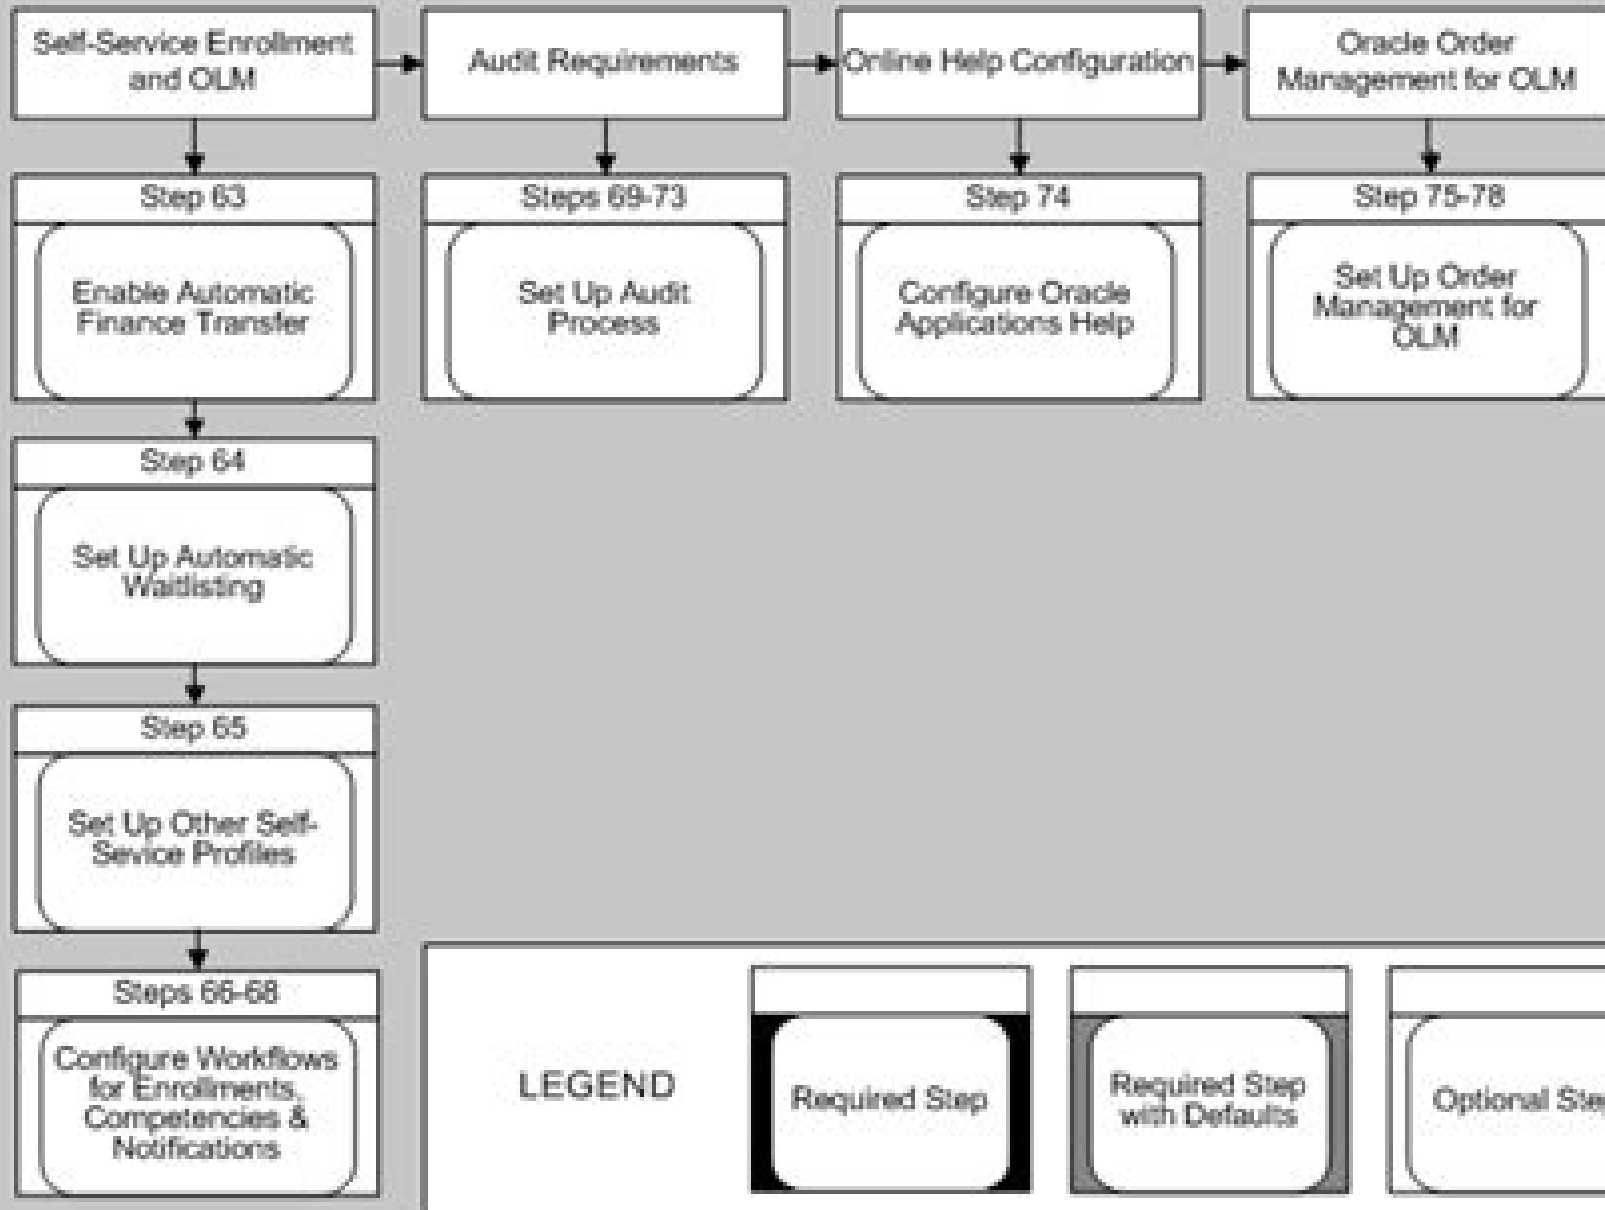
Self-Service Enrollment and OLM

Audit Requirements

Online Help Configuration

Oracle Order Management for OLM

Step 63

Enable Automatic Finance Transfer

Steps 69-73

Set Up Audit Process

Step 74

Configure Oracle Applications Help

Step 75-78

Set Up Order Management for OLM

Step 64

Set Up Automatic Waitlisting

Step 65

Set Up Other Self-Sevice Profiles

Steps 66-68

Configure Workflows for Enrollments, Competencies & Notifications

LEGEND

Required Step

Required Step with Defaults

Optional Ste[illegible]